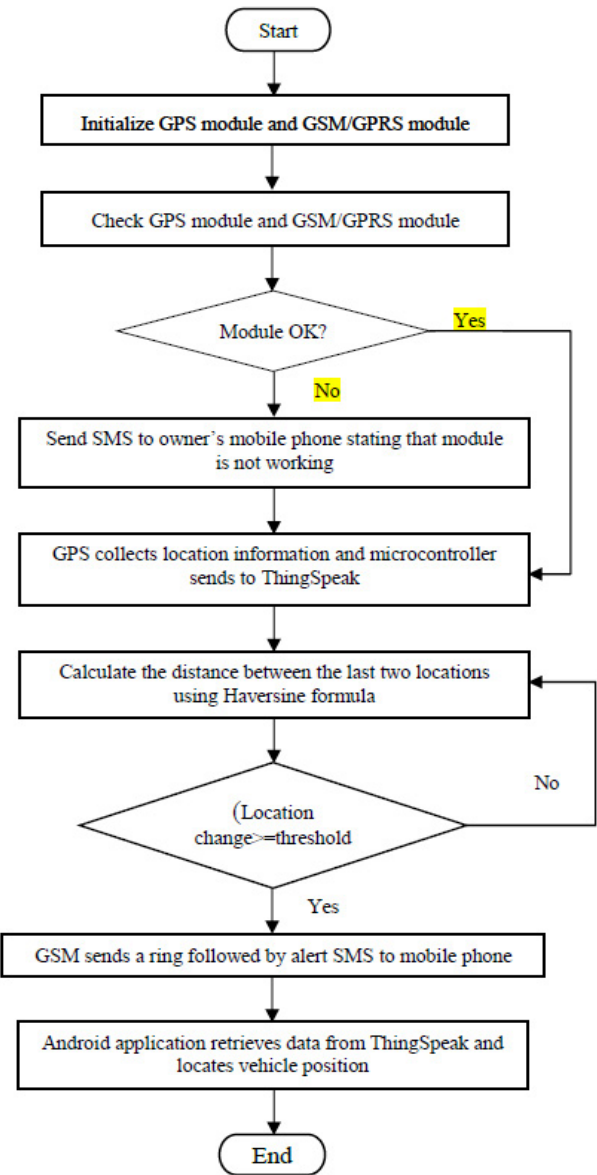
Start

Initialize GPS module and GSM/GPRS module

Check GPS module and GSM/GPRS module

Module OK?

Yes

No

Send SMS to owner's mobile phone stating that module is not working

GPS collects location information and microcontroller sends to ThingSpeak

Calculate the distance between the last two locations using Haversine formula

(Location change>=threshold

No

Yes

GSM sends a ring followed by alert SMS to mobile phone

Android application retrieves data from ThingSpeak and locates vehicle position

End